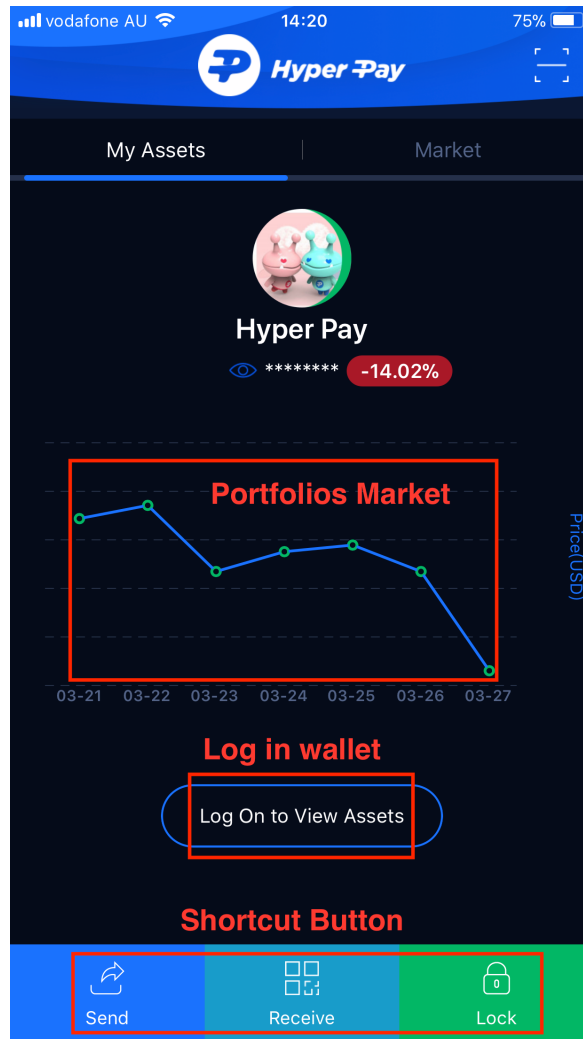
vodafone AU 14:20 75%

Hyper Pay

My Assets | Market

Hyper Pay

******** -14.02%

Portfolios Market

Price(USD)

03-21 03-22 03-23 03-24 03-25 03-26 03-27

Log in wallet

Log On to View Assets

Shortcut Button

Send Receive 0 Lock